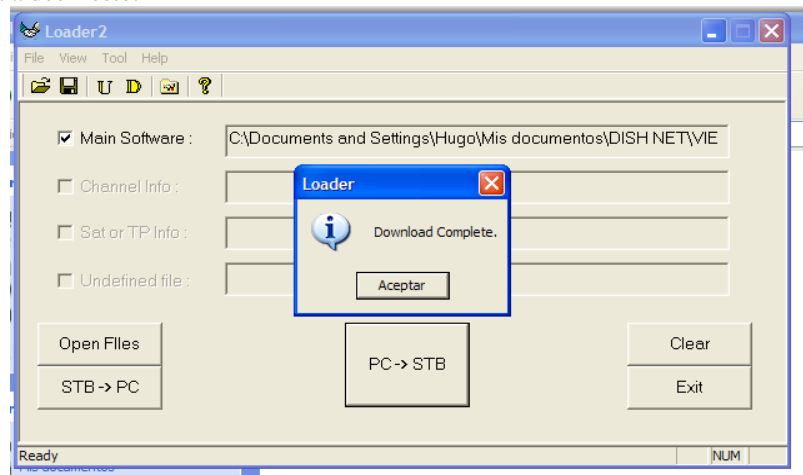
Loader2

File View Tool Help

U D

Main Software : C:\Documents and Settings\Hugo\Mis documentos\DISH NET\VIE

Channel Info :

Sat or TP Info :

Undefined file :

Loader

Download Complete.

Aceptar

Open FIles

STB -> PC

PC -> STB

Clear

Exit

Ready

NUM